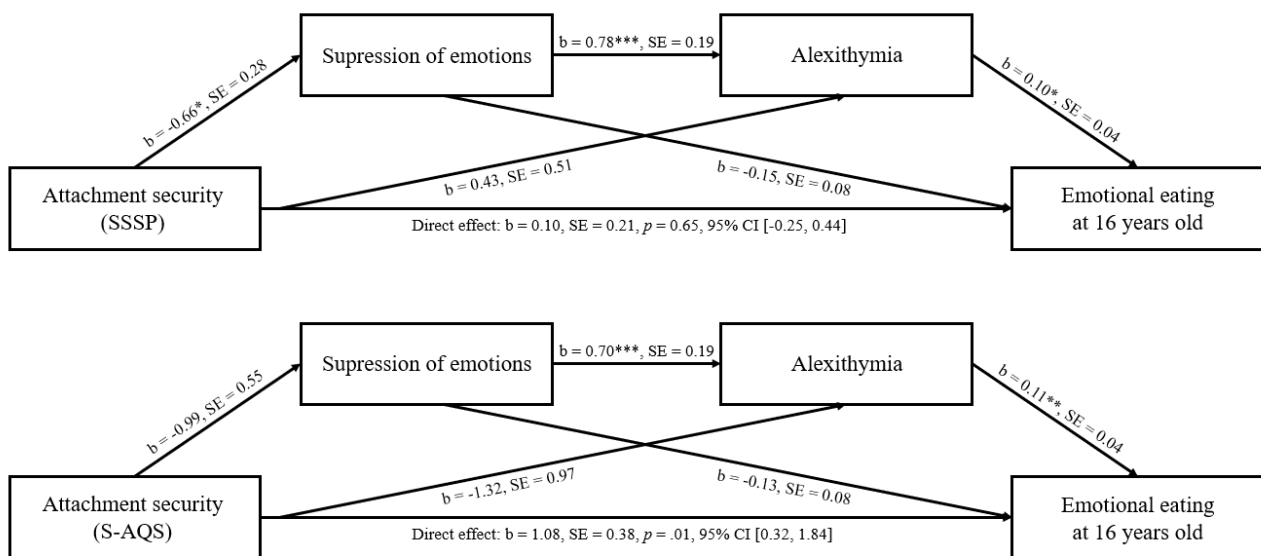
Supression of emotions

b = 0.78***, SE = 0.19

Alexithymia

b = -0.66*, SE = 0.28

b = 0.10*, SE = 0.04

b = 0.43, SE = 0.51

b = -0.15, SE = 0.08

Attachment security (SSSP)

Emotional eating at 16 years old

Direct effect: b = 0.10, SE = 0.21, $p$ = 0.65, 95% CI [-0.25, 0.44]

Supression of emotions

b = 0.70***, SE = 0.19

Alexithymia

b = -0.99, SE = 0.55

b = 0.11**, SE = 0.04

b = -1.32, SE = 0.97

b = -0.13, SE = 0.08

Attachment security (S-AQS)

Emotional eating at 16 years old

Direct effect: b = 1.08, SE = 0.38, $p$ = .01, 95% CI [0.32, 1.84]